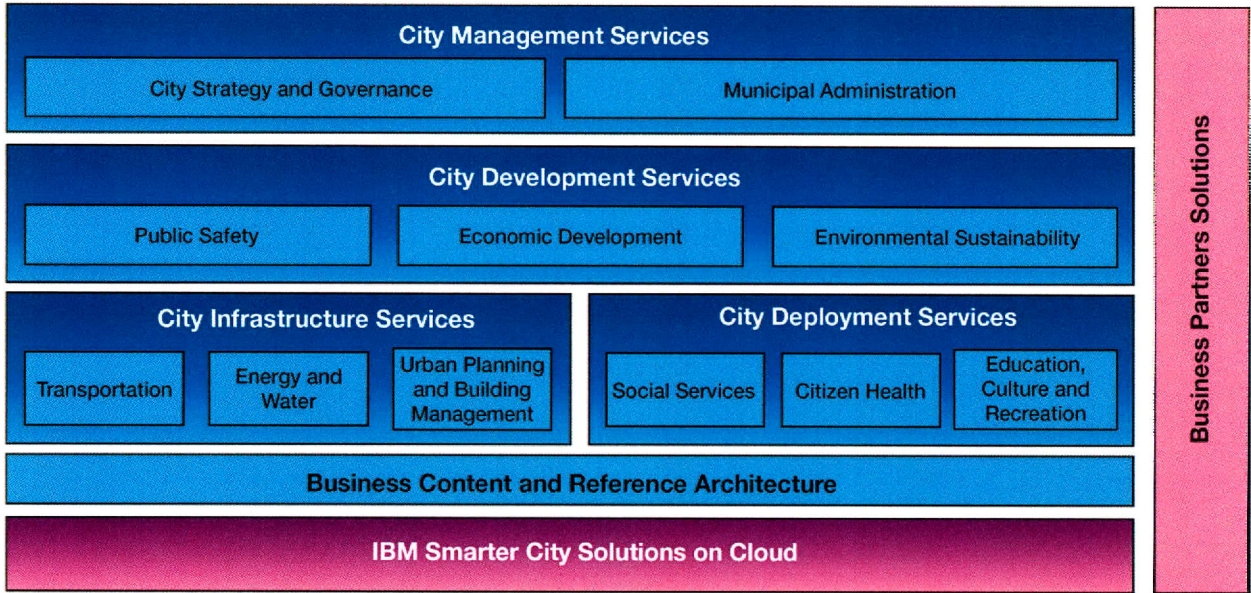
City Management Services

City Strategy and Governance

Municipal Administration

City Development Services

Public Safety

Economic Development

Environmental Sustainability

City Infrastructure Services

Transportation

Energy and Water

Urban Planning and Building Management

City Deployment Services

Social Services

Citizen Health

Education, Culture and Recreation

Business Content and Reference Architecture

IBM Smarter City Solutions on Cloud

Business Partners Solutions